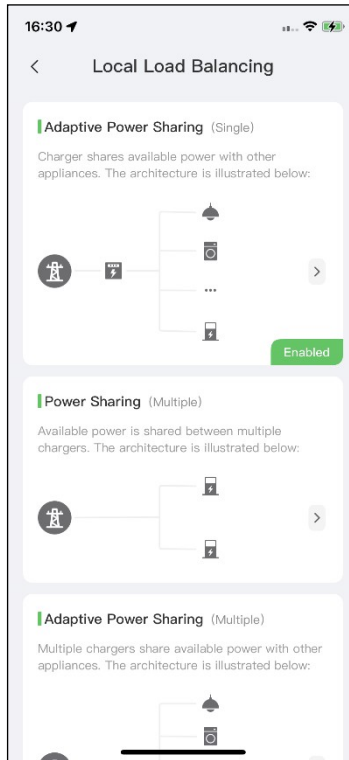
16:30

Local Load Balancing

Adaptive Power Sharing (Single)

Charger shares available power with other appliances. The architecture is illustrated below:

...

Enabled

Power Sharing (Multiple)

Available power is shared between multiple chargers. The architecture is illustrated below:

Adaptive Power Sharing (Multiple)

Multiple chargers share available power with other appliances. The architecture is illustrated below: